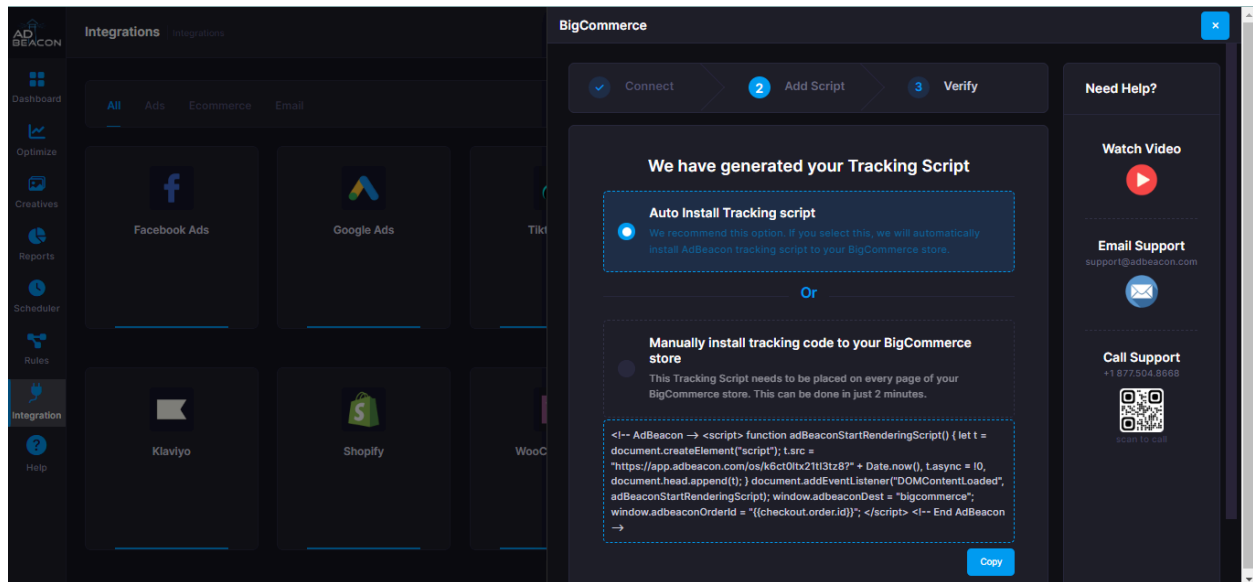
AD BEACON

Dashboard
Optimize
Creatives
Reports
Scheduler
Rules
Integration
Help

Integrations Integrations

All Ads Ecommerce Email

Facebook Ads
Google Ads
Tikt
Klaviyo
Shopify
WooC

BigCommerce

×

Connect
2 Add Script
3 Verify

We have generated your Tracking Script

Auto Install Tracking script
We recommend this option. If you select this, we will automatically install AdBeacon tracking script to your BigCommerce store.

Or

Manually install tracking code to your BigCommerce store
This Tracking Script needs to be placed on every page of your BigCommerce store. This can be done in just 2 minutes.

<!-- AdBeacon --> <script> function adBeaconStartRenderingScript() { let t = document.createElement("script"); t.src = "https://app.adbeacon.com/os/k6ct0ltx21tl3tz8?" + Date.now(), t.async = !0, document.head.append(t); } document.addEventListener("DOMContentLoaded", adBeaconStartRenderingScript); window.adbeaconDest = "bigcommerce"; window.adbeaconOrderId = "{{checkout.order.id}}"; </script> <!-- End AdBeacon -->

Copy

Need Help?

Watch Video

Email Support
support@adbeacon.com

Call Support
+1 877.504.8668
scan to call